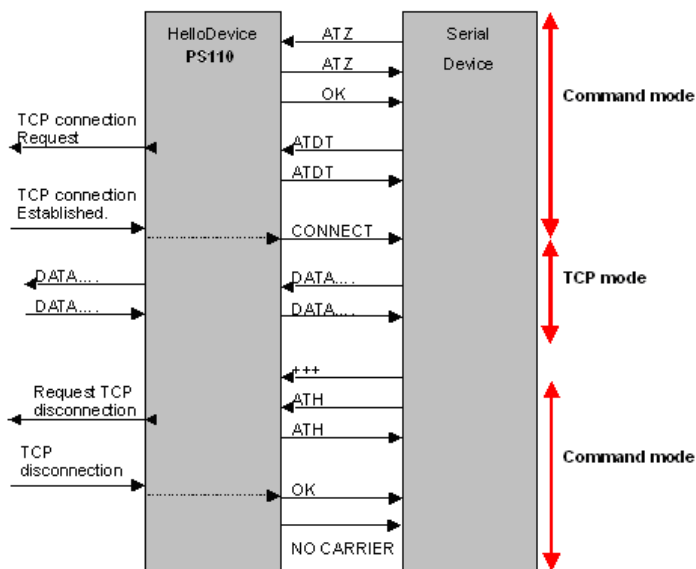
HelloDevice
PS110

Serial
Device

ATZ
ATZ
OK

Command mode

TCP connection Request

ATDT
ATDT

TCP connection Established.

CONNECT

TCP mode

DATA....
DATA....

DATA....
DATA....

+++
ATH
ATH

Request TCP disconnection

Command mode

TCP disconnection

OK

NO CARRIER